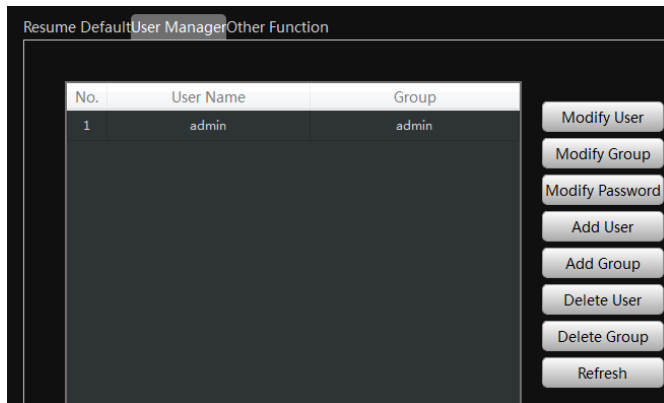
Resume Default User Manager Other Function

| No. | User Name | Group |
|---|---|---|
| 1 | admin | admin |

Modify User
Modify Group
Modify Password
Add User
Add Group
Delete User
Delete Group
Refresh